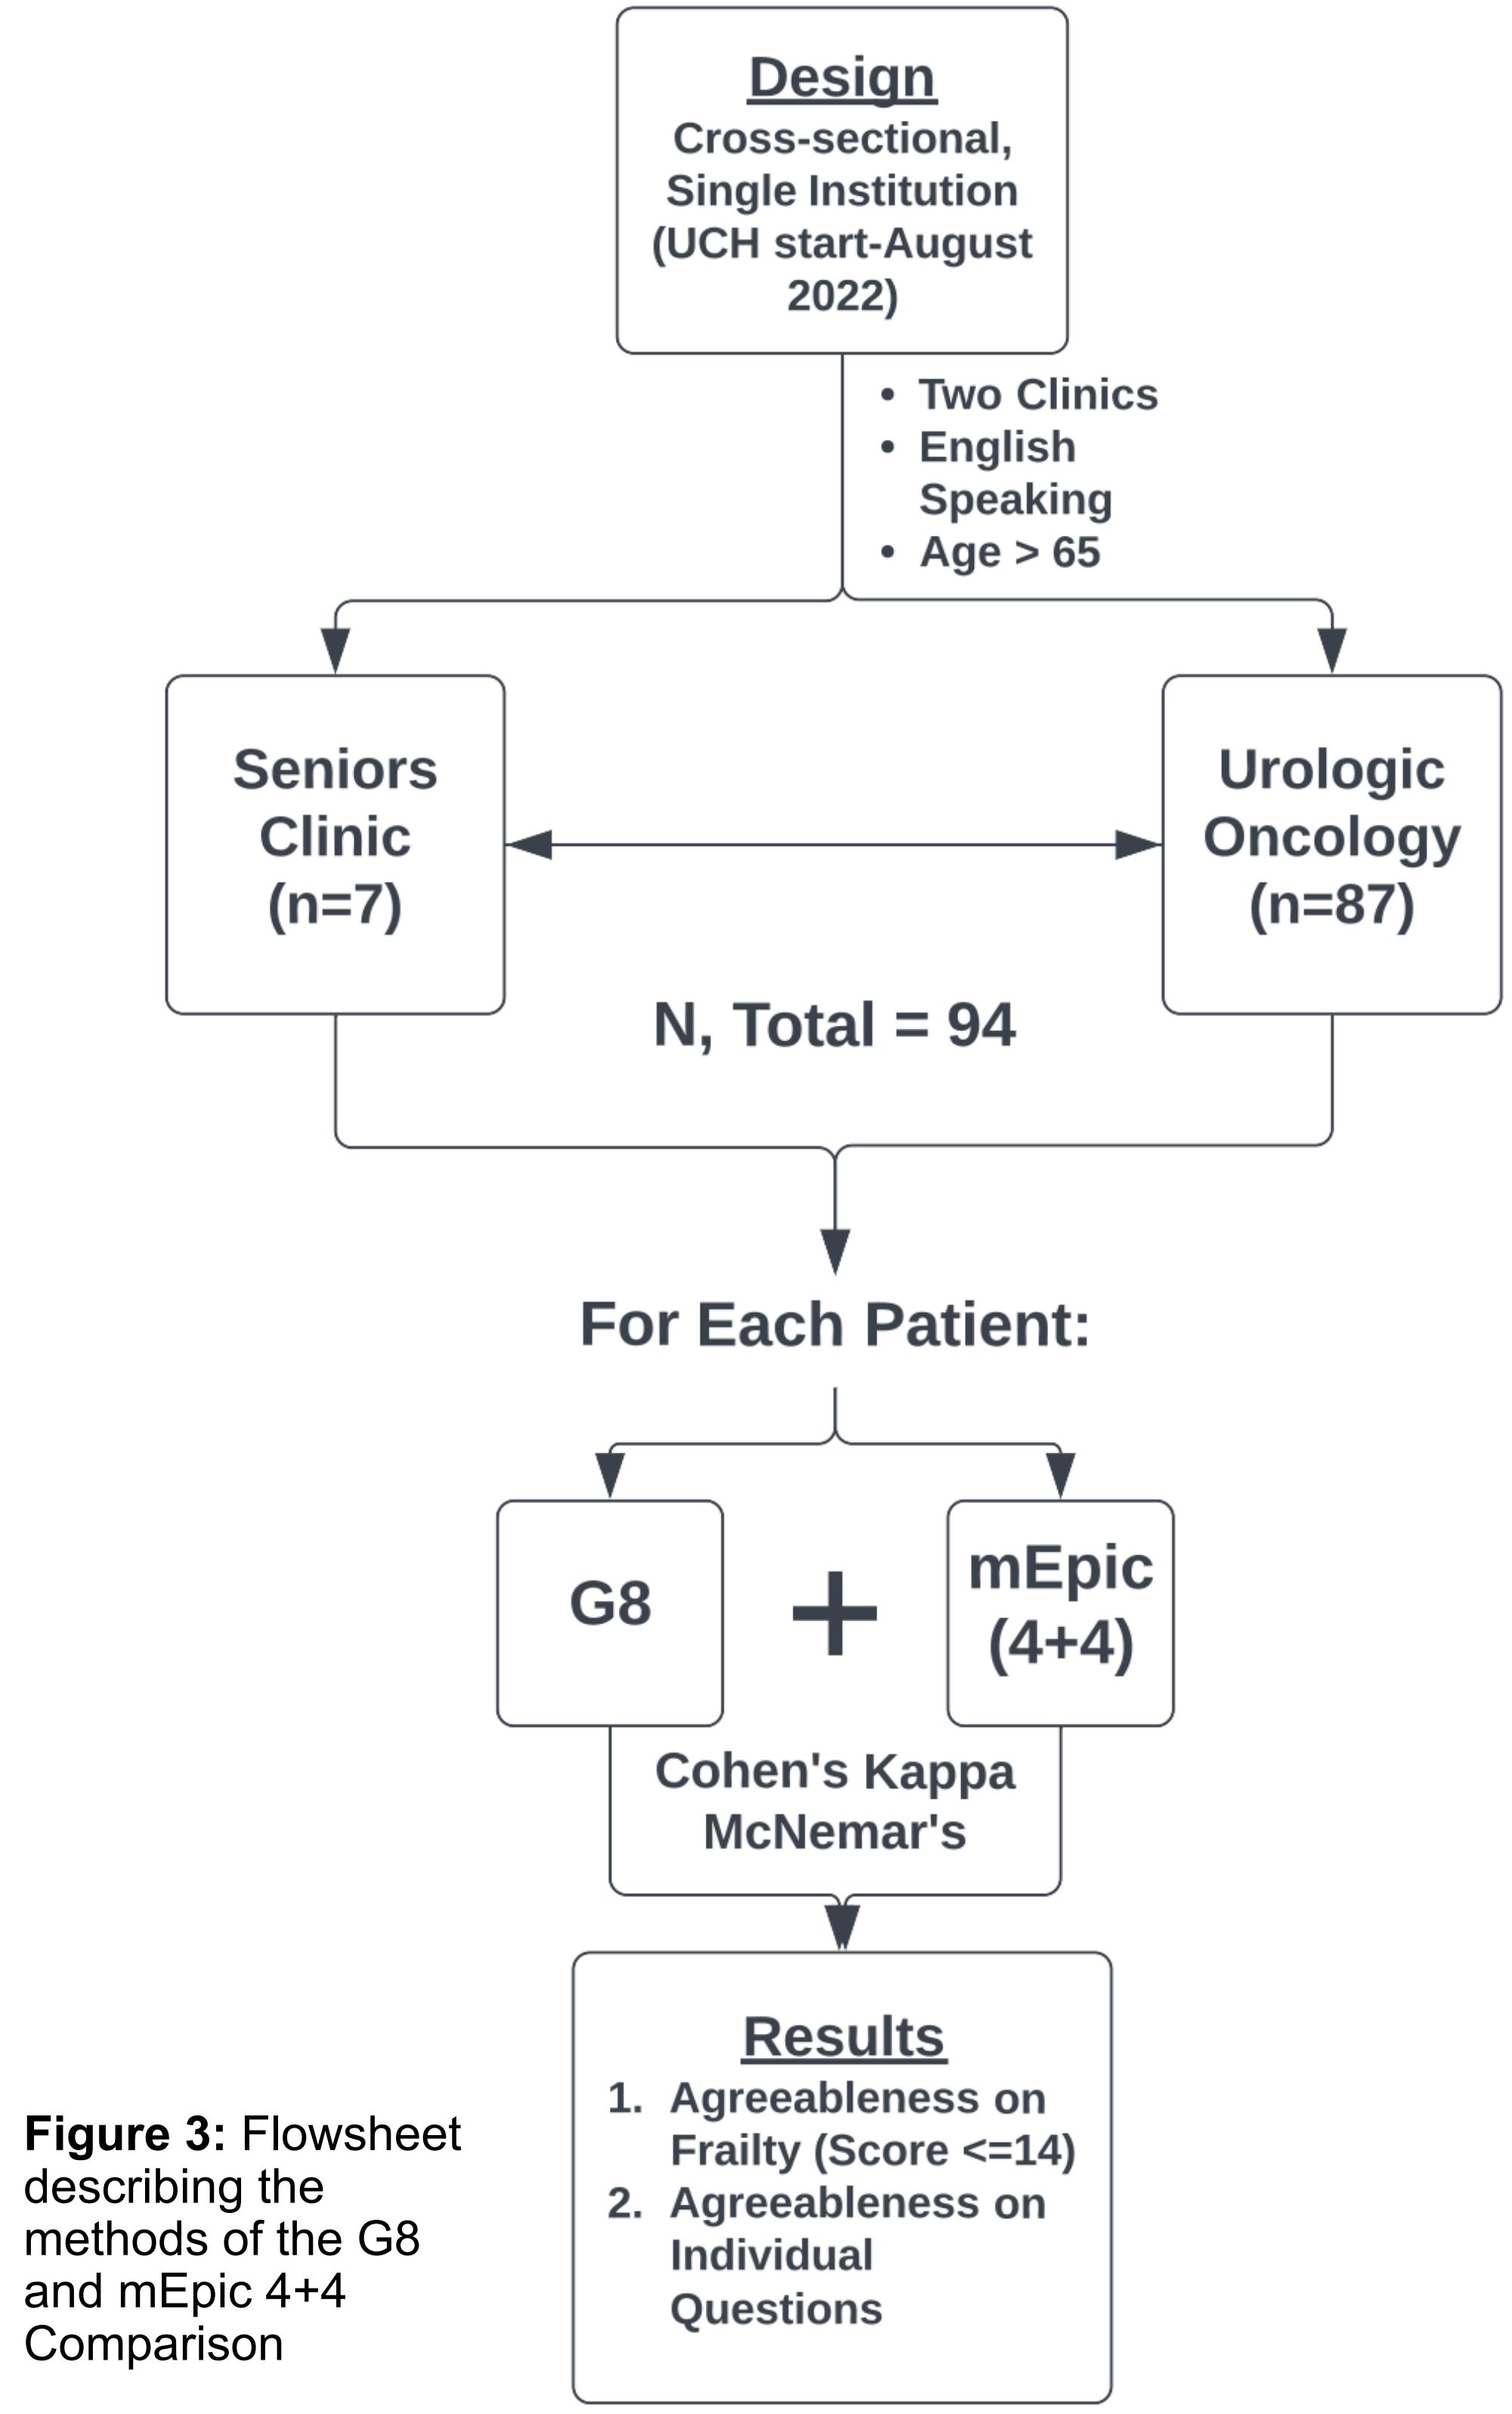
Design
Cross-sectional, Single Institution (UCH start-August 2022)

- Two Clinics
- English Speaking
- Age > 65

Seniors Clinic (n=7)

Urologic Oncology (n=87)

N, Total = 94

For Each Patient:

G8

+

mEpic (4+4)

Cohen's Kappa
McNemar's

Results
1. Agreeableness on Frailty (Score <=14)
2. Agreeableness on Individual Questions

**Figure 3:** Flowsheet describing the methods of the G8 and mEpic 4+4 Comparison